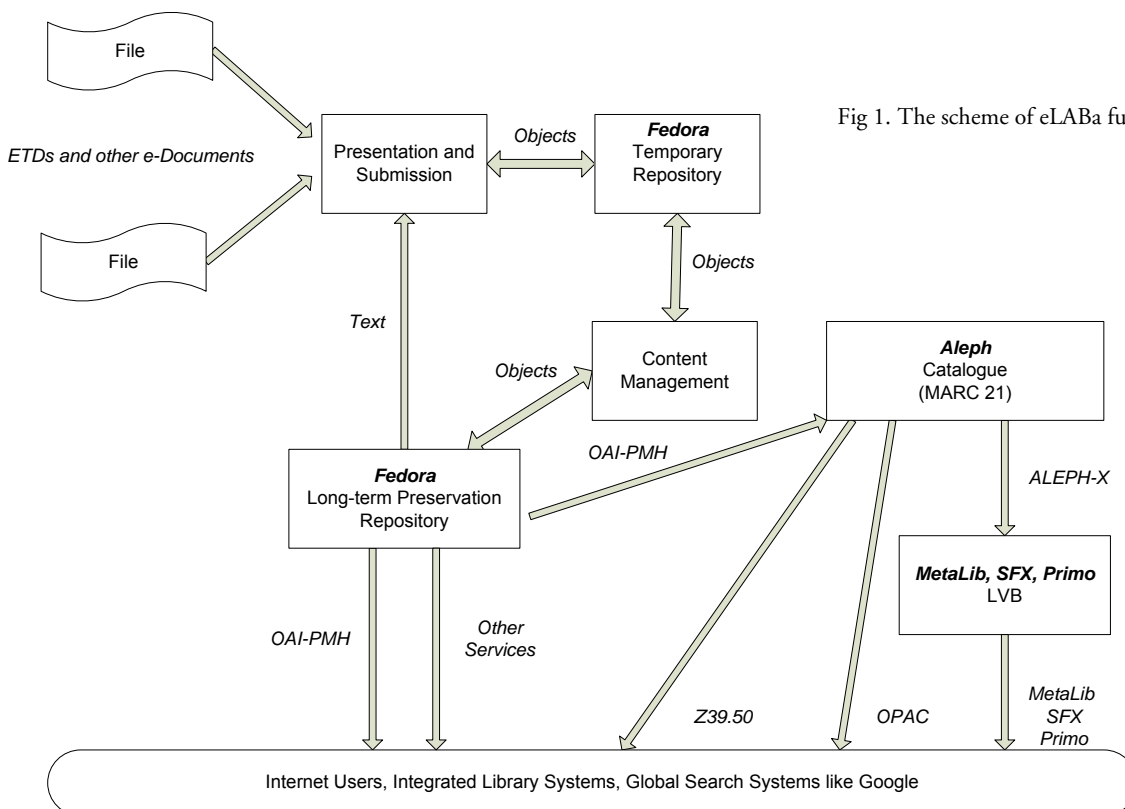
Fig 1. The scheme of eLABa fu

File

ETDs and other e-Documents

File

Presentation and Submission

Objects

Fedora
Temporary Repository

Objects

Text

Objects

Content Management

Aleph
Catalogue
(MARC 21)

OAI-PMH

Fedora
Long-term Preservation Repository

ALEPH-X

MetaLib, SFX, Primo
LVB

OAI-PMH

Other Services

Z39.50

OPAC

MetaLib
SFX
Primo

Internet Users, Integrated Library Systems, Global Search Systems like Google